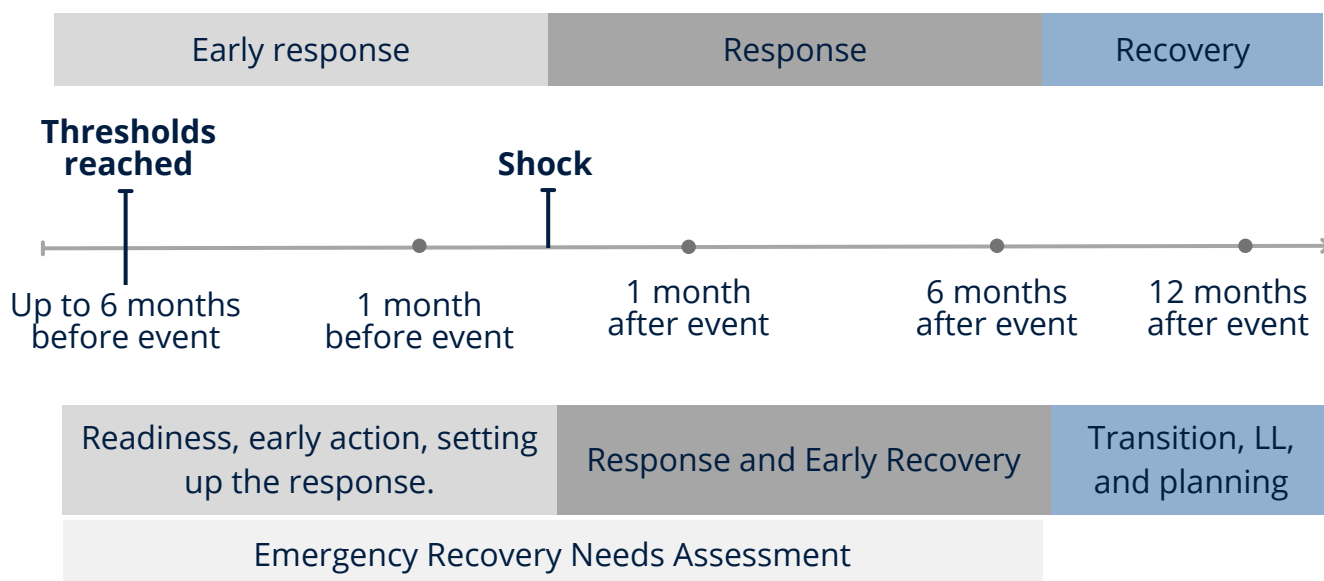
Early response

Response

Recovery

Thresholds reached

Shock

Up to 6 months before event

1 month before event

1 month after event

6 months after event

12 months after event

Readiness, early action, setting up the response.

Response and Early Recovery

Transition, LL, and planning

Emergency Recovery Needs Assessment